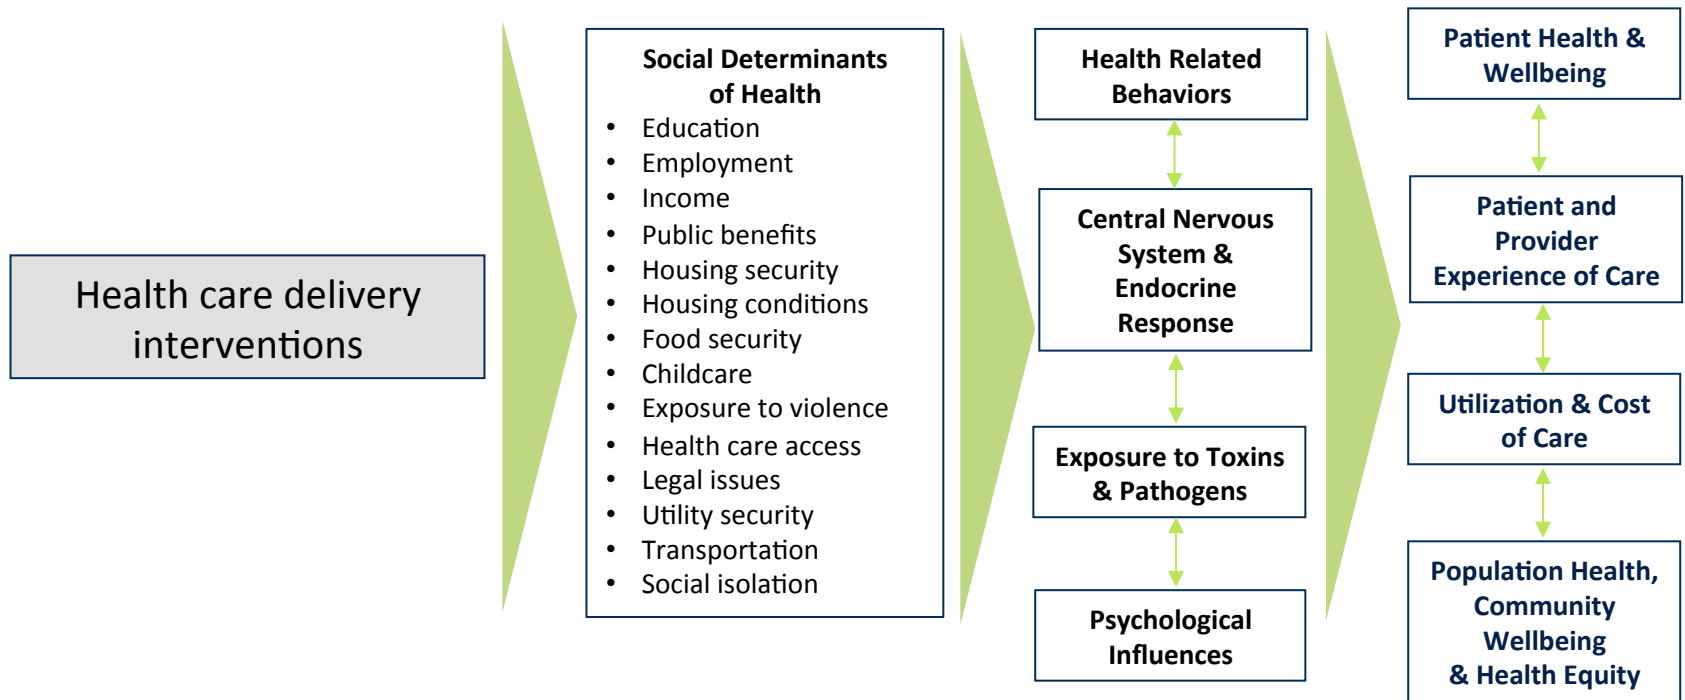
Health care delivery interventions

Social Determinants of Health
- Education
- Employment
- Income
- Public benefits
- Housing security
- Housing conditions
- Food security
- Childcare
- Exposure to violence
- Health care access
- Legal issues
- Utility security
- Transportation
- Social isolation

Health Related Behaviors

Central Nervous System & Endocrine Response

Exposure to Toxins & Pathogens

Psychological Influences

Patient Health & Wellbeing

Patient and Provider Experience of Care

Utilization & Cost of Care

Population Health, Community Wellbeing & Health Equity